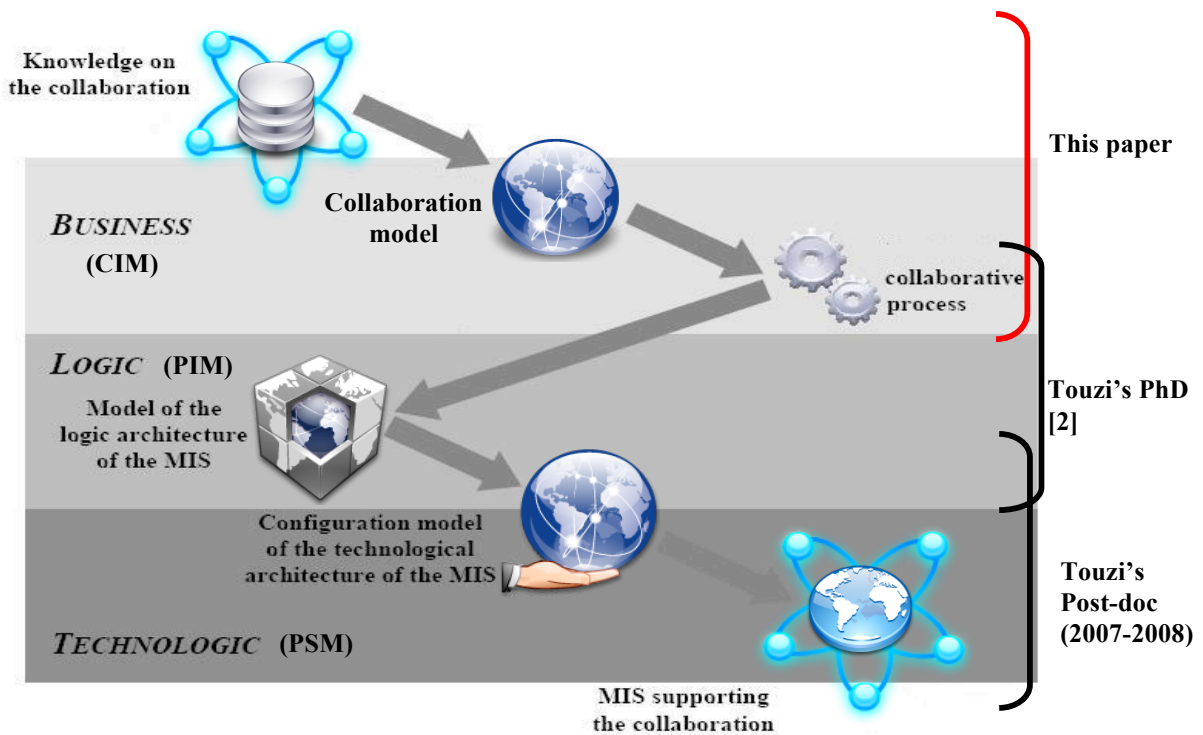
Knowledge on the collaboration

This paper

BUSINESS (CIM)

Collaboration model

collaborative process

LOGIC (PIM)

Model of the logic architecture of the MIS

Touzi's PhD [2]

Configuration model of the technological architecture of the MIS

Touzi's Post-doc (2007-2008)

TECHNOLOGIC (PSM)

MIS supporting the collaboration